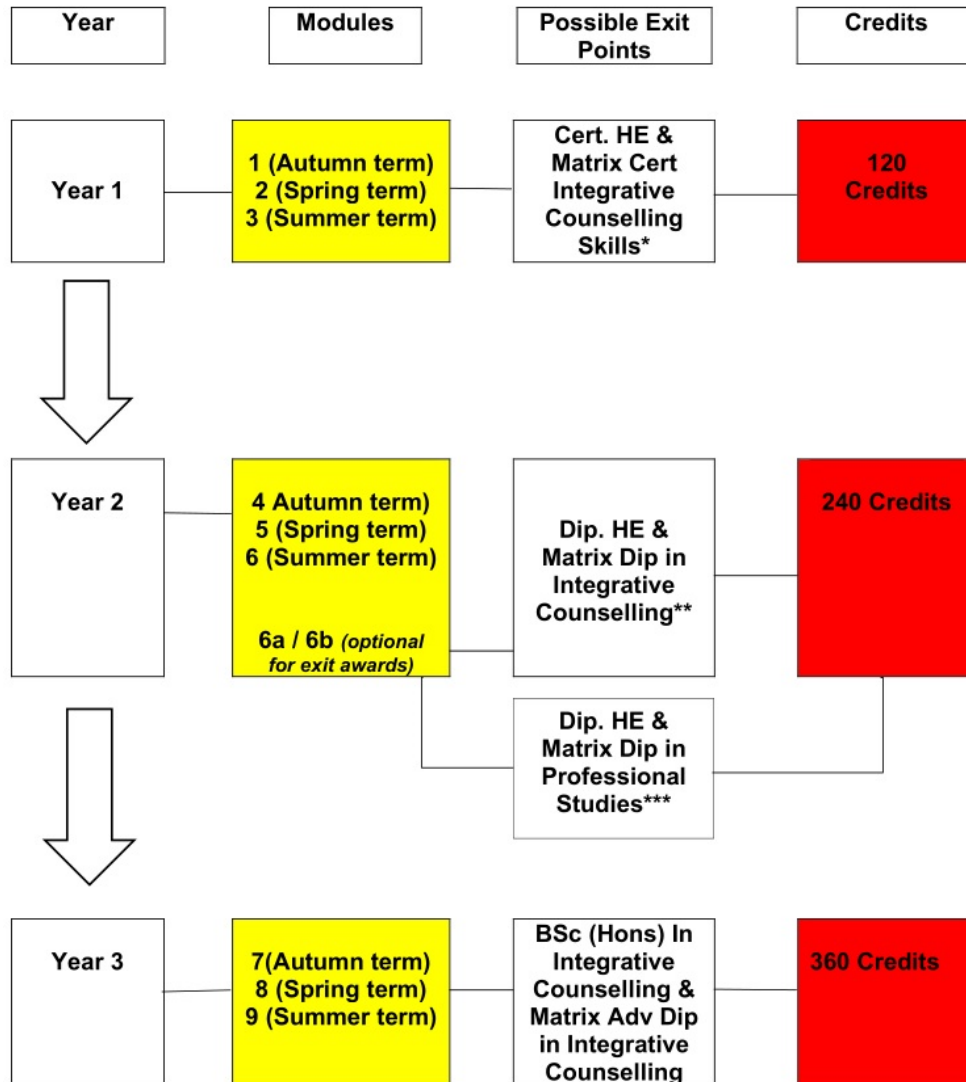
Year

Modules

Possible Exit Points

Credits

Year 1

1 (Autumn term)
2 (Spring term)
3 (Summer term)

Cert. HE & Matrix Cert Integrative Counselling Skills*

120 Credits

Year 2

4 Autumn term)
5 (Spring term)
6 (Summer term)

6a / 6b *(optional for exit awards)*

Dip. HE & Matrix Dip in Integrative Counselling**

240 Credits

Dip. HE & Matrix Dip in Professional Studies***

Year 3

7(Autumn term)
8 (Spring term)
9 (Summer term)

BSc (Hons) In Integrative Counselling & Matrix Adv Dip in Integrative Counselling

360 Credits